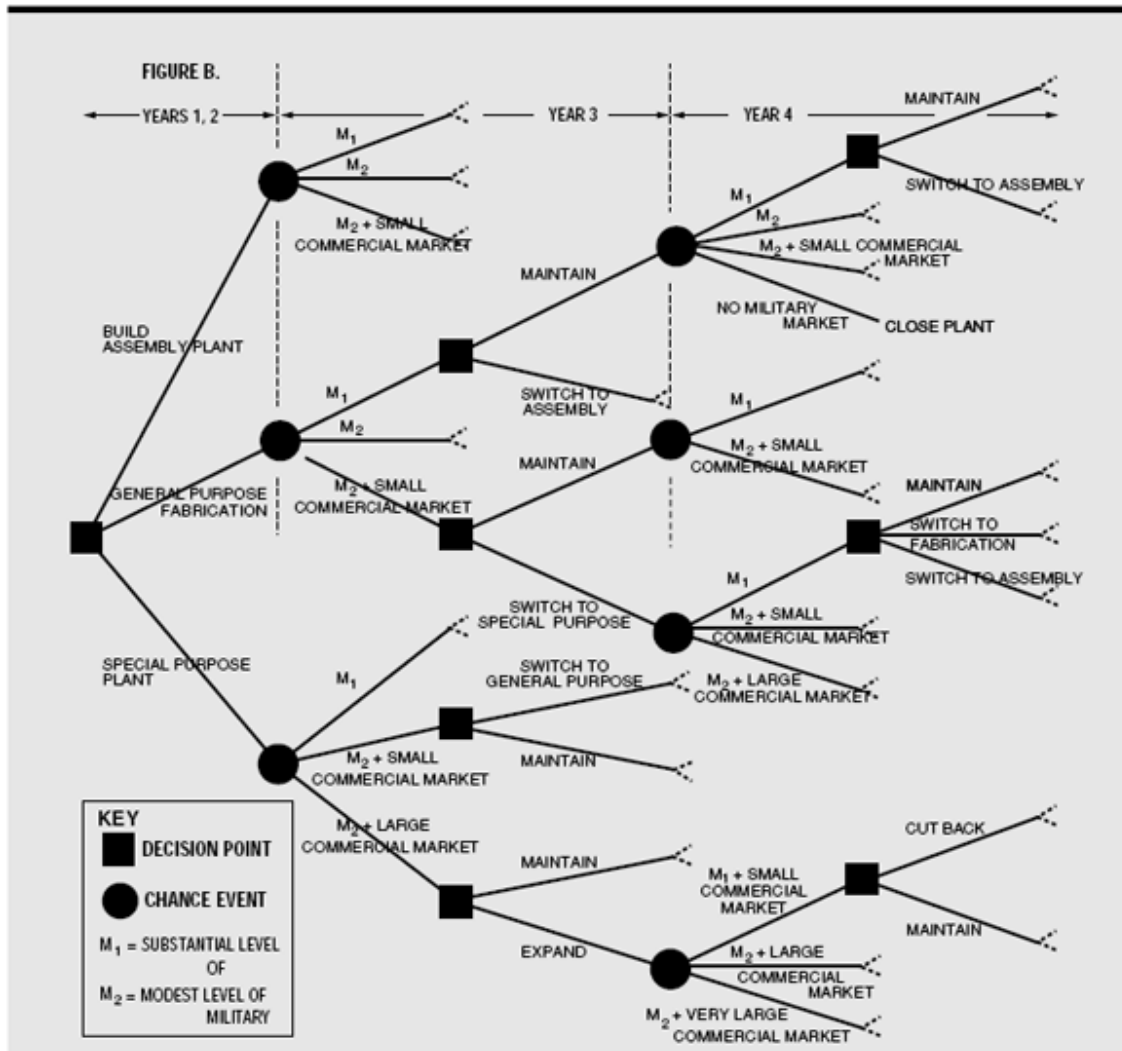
FIGURE B.

YEARS 1, 2

YEAR 3

YEAR 4

MAINTAIN

$M_1$

$M_2$

$M_2$ + SMALL COMMERCIAL MARKET

SWITCH TO ASSEMBLY

$M_1$

$M_2$

$M_2$ + SMALL COMMERCIAL MARKET

MAINTAIN

NO MILITARY MARKET

CLOSE PLANT

BUILD ASSEMBLY PLANT

$M_1$

SWITCH TO ASSEMBLY

$M_1$

$M_2$

MAINTAIN

$M_2$ + SMALL COMMERCIAL MARKET

GENERAL PURPOSE FABRICATION

$M_2$ + SMALL COMMERCIAL MARKET

MAINTAIN

SWITCH TO FABRICATION

$M_1$

SWITCH TO ASSEMBLY

SWITCH TO SPECIAL PURPOSE

$M_2$ + SMALL COMMERCIAL MARKET

SPECIAL PURPOSE PLANT

$M_1$

SWITCH TO GENERAL PURPOSE

$M_2$ + LARGE COMMERCIAL MARKET

$M_2$ + SMALL COMMERCIAL MARKET

MAINTAIN

KEY

DECISION POINT

CHANCE EVENT

$M_1$ = SUBSTANTIAL LEVEL OF

$M_2$ = MODEST LEVEL OF MILITARY

$M_2$ + LARGE COMMERCIAL MARKET

MAINTAIN

CUT BACK

$M_1$ + SMALL COMMERCIAL MARKET

MAINTAIN

EXPAND

$M_2$ + LARGE COMMERCIAL MARKET

$M_2$ + VERY LARGE COMMERCIAL MARKET